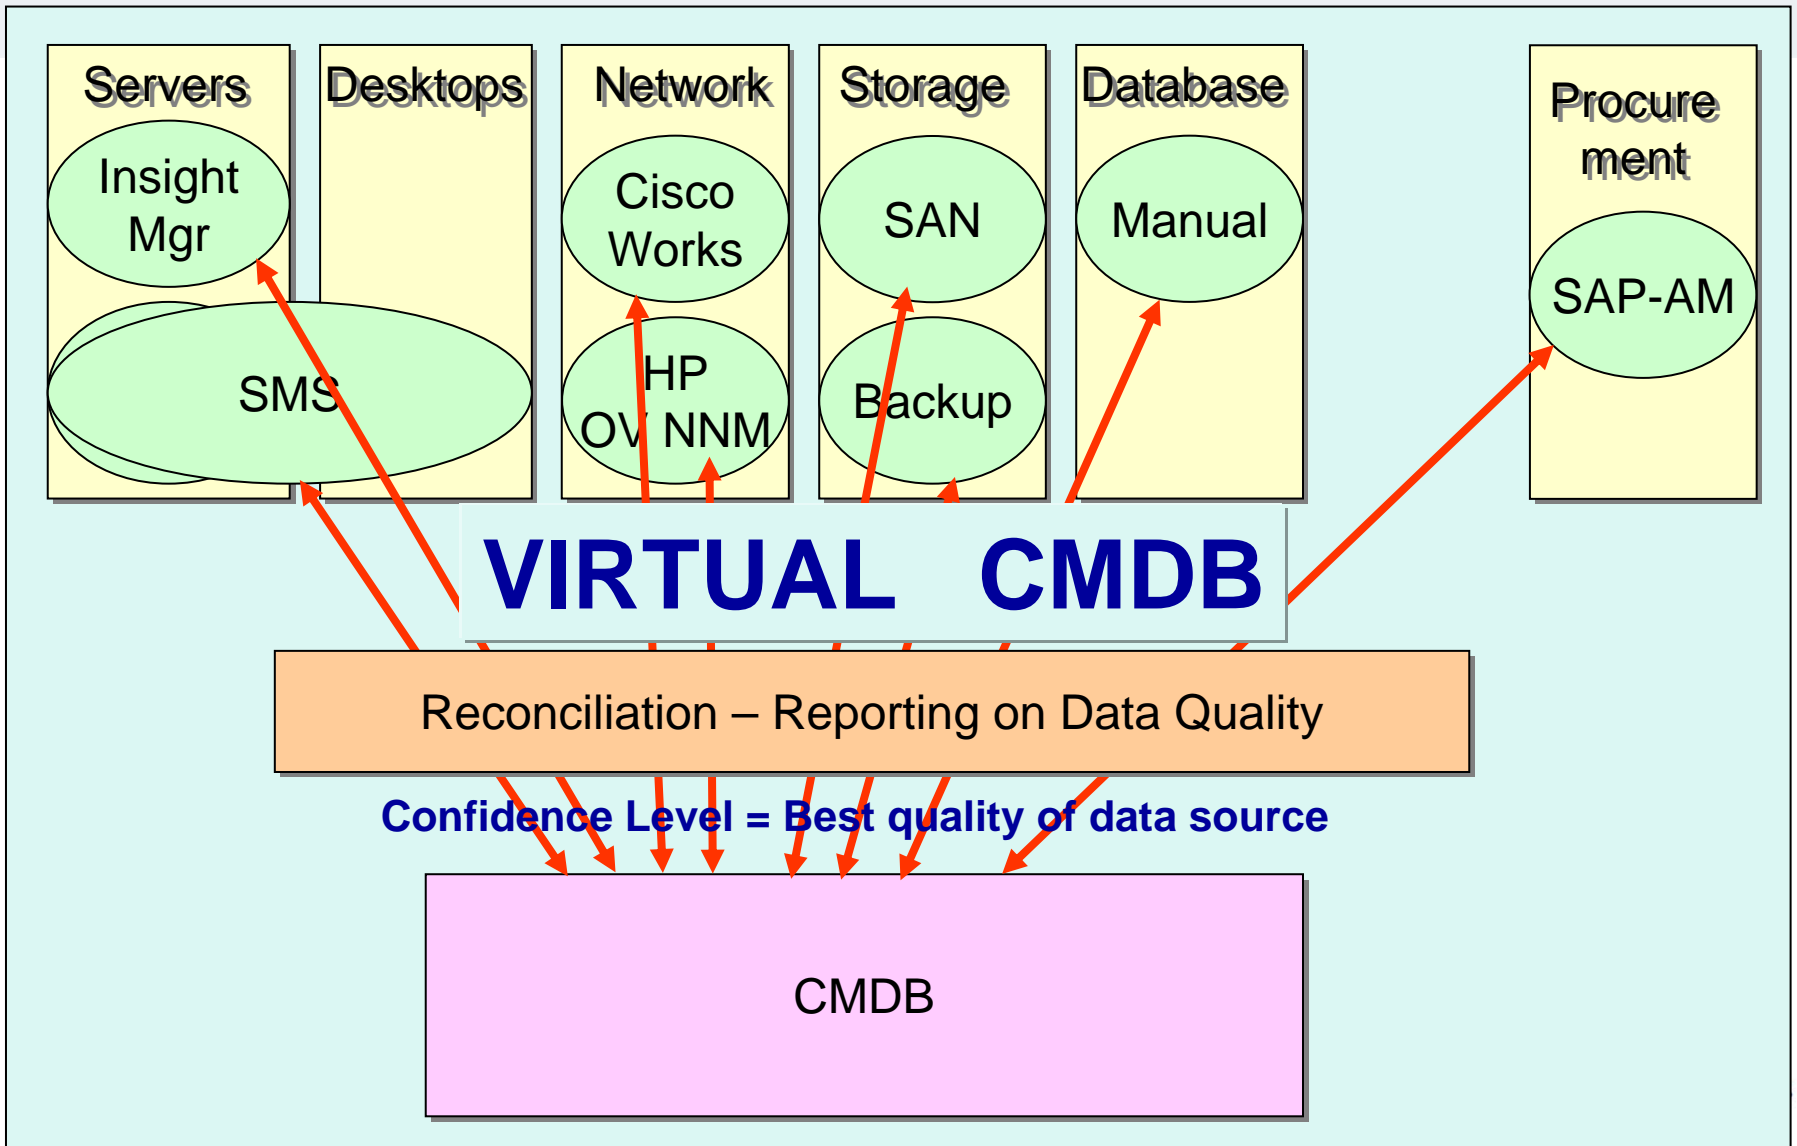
Servers

Insight Mgr

SMS

Desktops

Network

Cisco Works

HP OV NNM

Storage

SAN

Backup

Database

Manual

Procurement

SAP-AM

VIRTUAL CMDB

Reconciliation – Reporting on Data Quality

Confidence Level = Best quality of data source

CMDB